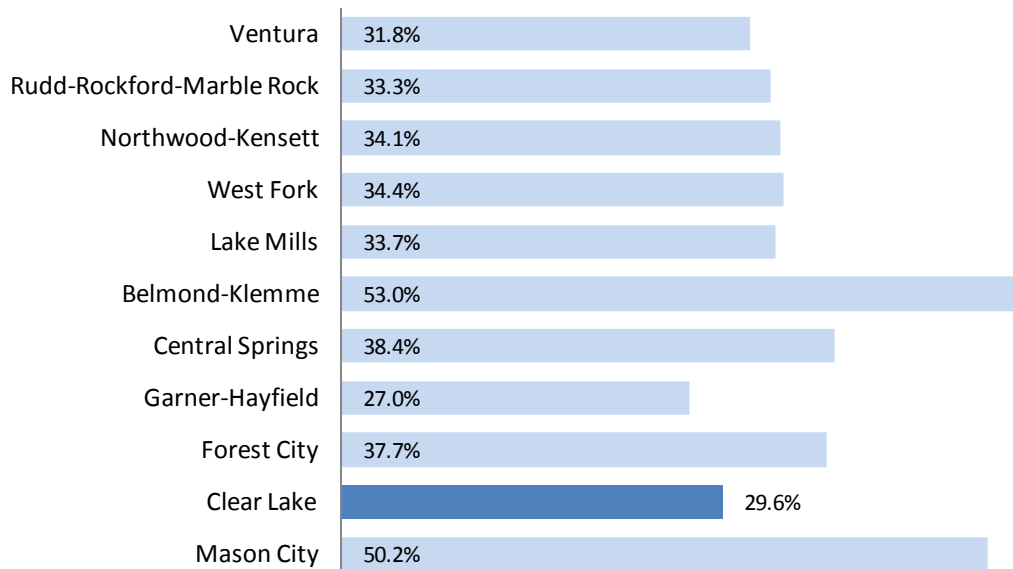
| | |
|---|---|
| Ventura | 31.8% |
| Rudd-Rockford-Marble Rock | 33.3% |
| Northwood-Kensett | 34.1% |
| West Fork | 34.4% |
| Lake Mills | 33.7% |
| Belmond-Klemme | 53.0% |
| Central Springs | 38.4% |
| Garner-Hayfield | 27.0% |
| Forest City | 37.7% |
| Clear Lake | 29.6% |
| Mason City | 50.2% |